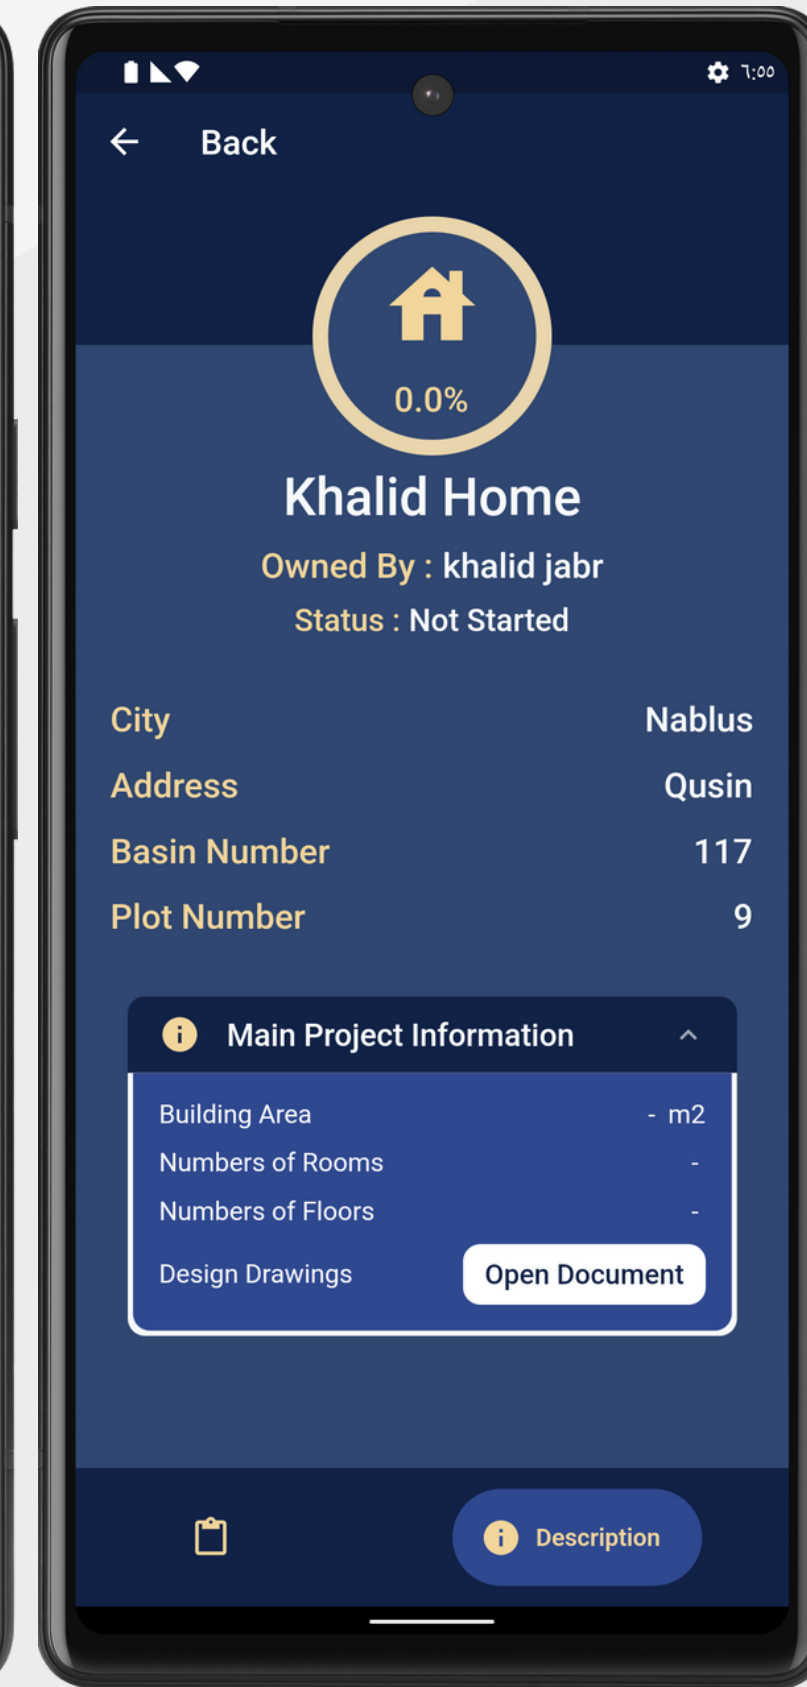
7:00

Back

0.0%

Khalid Home

Owned By : khalid jabr

Status : Not Started

City Nablus

Address Qusin

Basin Number 117

Plot Number 9

Main Project Information

Building Area - m2

Numbers of Rooms -

Numbers of Floors -

Design Drawings Open Document

Description